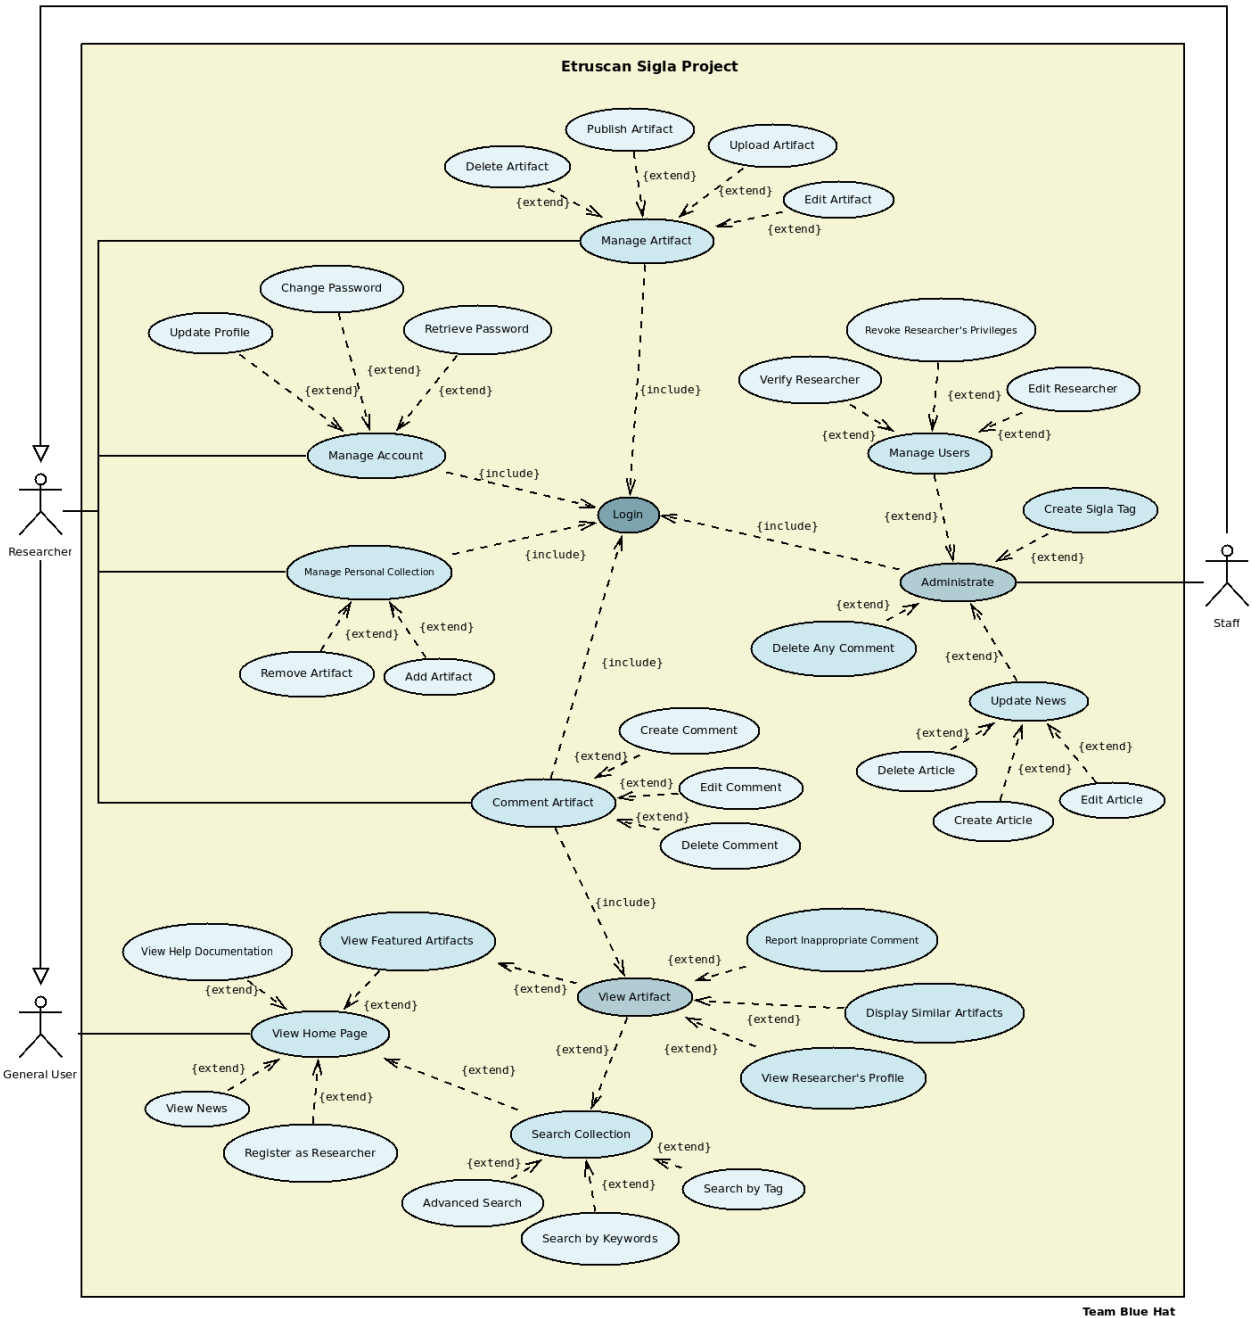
Etruscan Sigla Project

Publish Artifact
Upload Artifact
Delete Artifact
{extend}
{extend}
Edit Artifact
{extend}
{extend}
Manage Artifact

Change Password
Update Profile
Retrieve Password
{extend}
{extend}
{extend}
{include}
Manage Account
{include}

Revoke Researcher's Privileges
Verify Researcher
Edit Researcher
{extend}
{extend}
{extend}
Manage Users

Login
{include}
Researcher
Manage Personal Collection
{include}
{extend}
Create Sigla Tag
{extend}
{extend}
{extend}
Administrate
Staff
Remove Artifact
Add Artifact
Delete Any Comment
{extend}
{include}
Update News
Create Comment
{extend}
{extend}
{extend}
Delete Article
{extend}
Edit Comment
{extend}
Comment Artifact
{extend}
Edit Article
Create Article
Delete Comment

{include}
Report Inappropriate Comment
View Featured Artifacts
View Help Documentation
{extend}
{extend}
{extend}
View Artifact
{extend}
Display Similar Artifacts
{extend}
General User
View Home Page
{extend}
{extend}
{extend}
{extend}
View Researcher's Profile
View News
{extend}
Register as Researcher
Search Collection
{extend}
{extend}
{extend}
Search by Tag
Advanced Search
Search by Keywords

Team Blue Hat